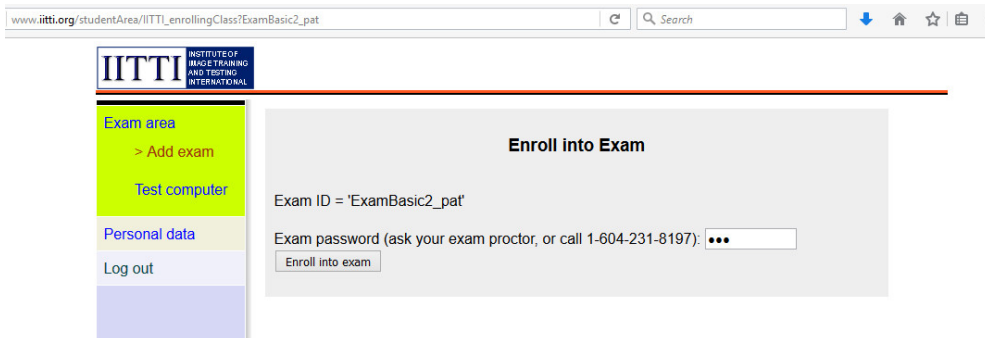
www.iitti.org/studentArea/IITTI_enrollingClass?ExamBasic2_pat

Search

IITTI INSTITUTE OF IMAGE TRAINING AND TESTING INTERNATIONAL

Exam area

> Add exam

Test computer

Personal data

Log out

Enroll into Exam

Exam ID = 'ExamBasic2_pat'

Exam password (ask your exam proctor, or call 1-604-231-8197): •••

Enroll into exam